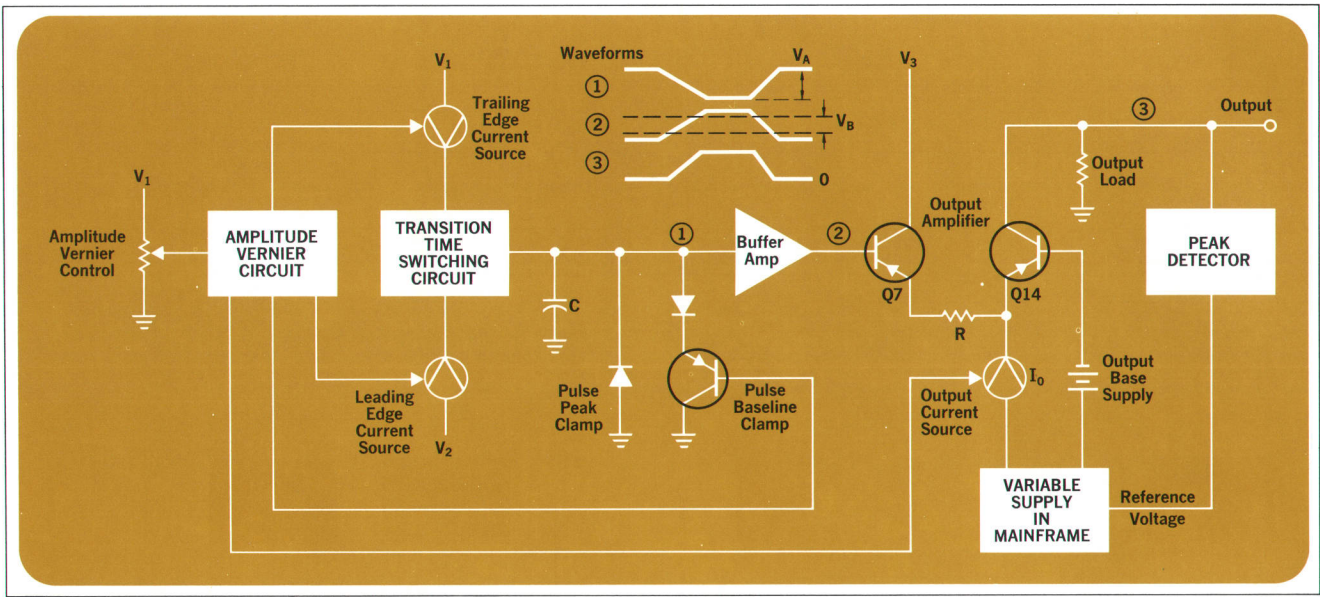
$V_1$

Trailing Edge Current Source

Waveforms

①

②

③

$V_A$

$V_B$

0

$V_3$

③

Output

Output Load

$V_1$

Amplitude Vernier Control

AMPLITUDE VERNIER CIRCUIT

TRANSITION TIME SWITCHING CIRCUIT

①

Buffer Amp

②

Output Amplifier

PEAK DETECTOR

C

Q7

Q14

R

Pulse Peak Clamp

Pulse Baseline Clamp

Leading Edge Current Source

$V_2$

Output Current Source

$I_0$

Output Base Supply

VARIABLE SUPPLY IN MAINFRAME

Reference Voltage